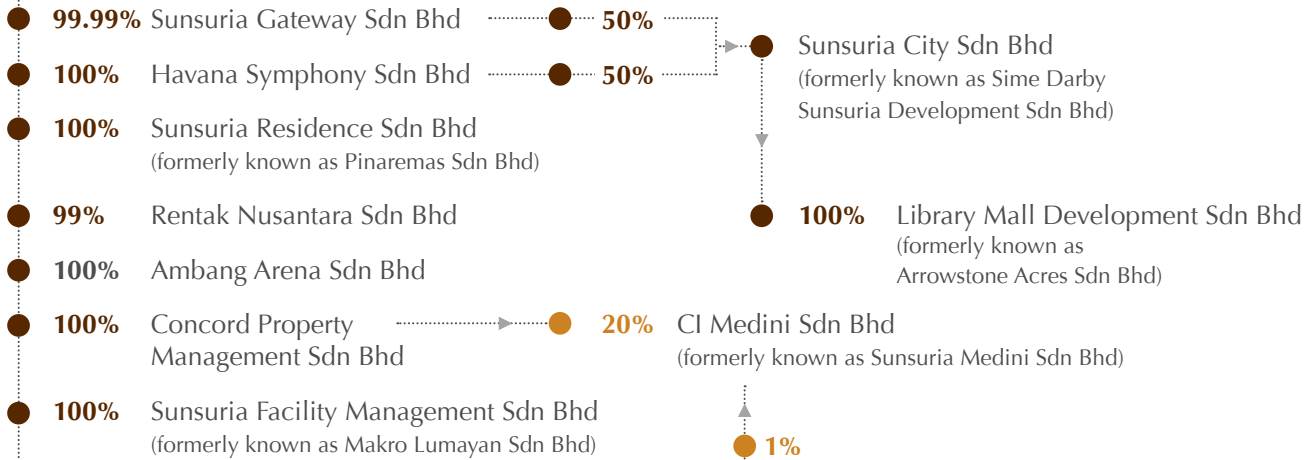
99.99% Sunsuria Gateway Sdn Bhd

50%

100% Havana Symphony Sdn Bhd

50%

Sunsuria City Sdn Bhd
(formerly known as Sime Darby Sunsuria Development Sdn Bhd)

100% Sunsuria Residence Sdn Bhd
(formerly known as Pinaremas Sdn Bhd)

99% Rentak Nusantara Sdn Bhd

100% Library Mall Development Sdn Bhd
(formerly known as Arrowstone Acres Sdn Bhd)

100% Ambang Arena Sdn Bhd

100% Concord Property Management Sdn Bhd

20% CI Medini Sdn Bhd
(formerly known as Sunsuria Medini Sdn Bhd)

100% Sunsuria Facility Management Sdn Bhd
(formerly known as Makro Lumayan Sdn Bhd)

1%